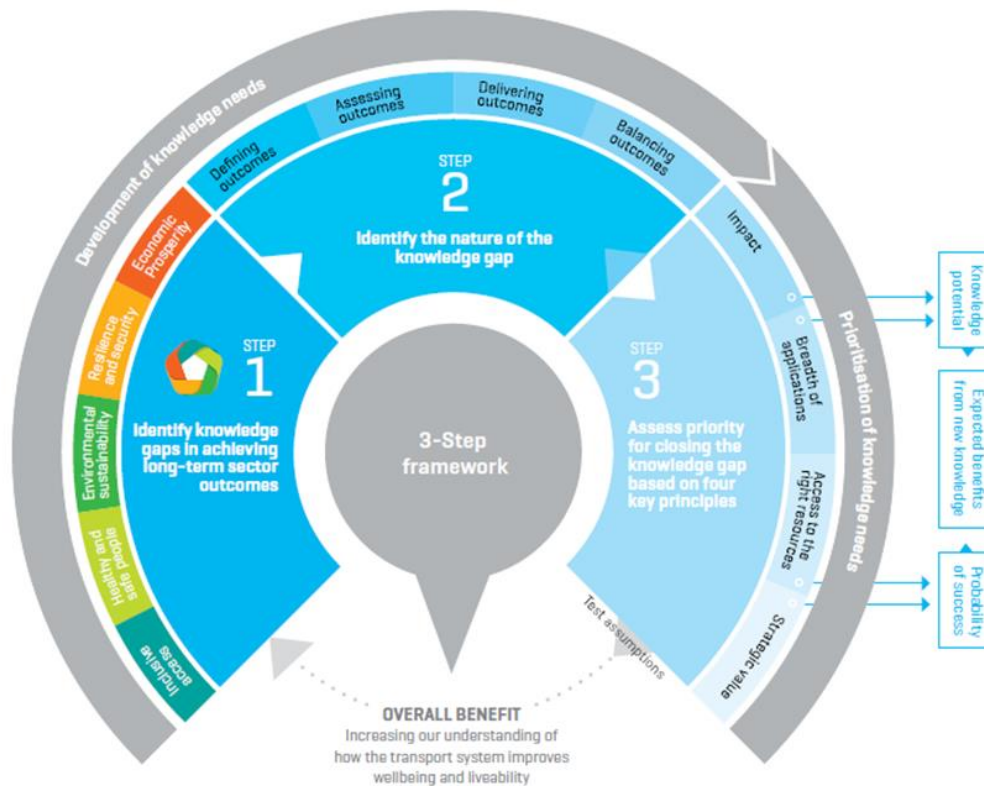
Development of knowledge needs

Defining outcomes

Assessing outcomes

Delivering outcomes

Balancing outcomes

STEP
2
Identify the nature of the knowledge gap

Economic Prosperity

Resilience and security

Environmental sustainability

Healthy and safe people

Inclusive access

STEP
1
Identify knowledge gaps in achieving long-term sector outcomes

3-Step framework

STEP
3
Assess priority for closing the knowledge gap based on four key principles

Impact

Breadth of applications

Access to the right resources

Strategic value

Prioritisation of knowledge needs

Knowledge potential

Expected benefits from new knowledge

Probability of success

Test assumptions

OVERALL BENEFIT
Increasing our understanding of how the transport system improves wellbeing and liveability